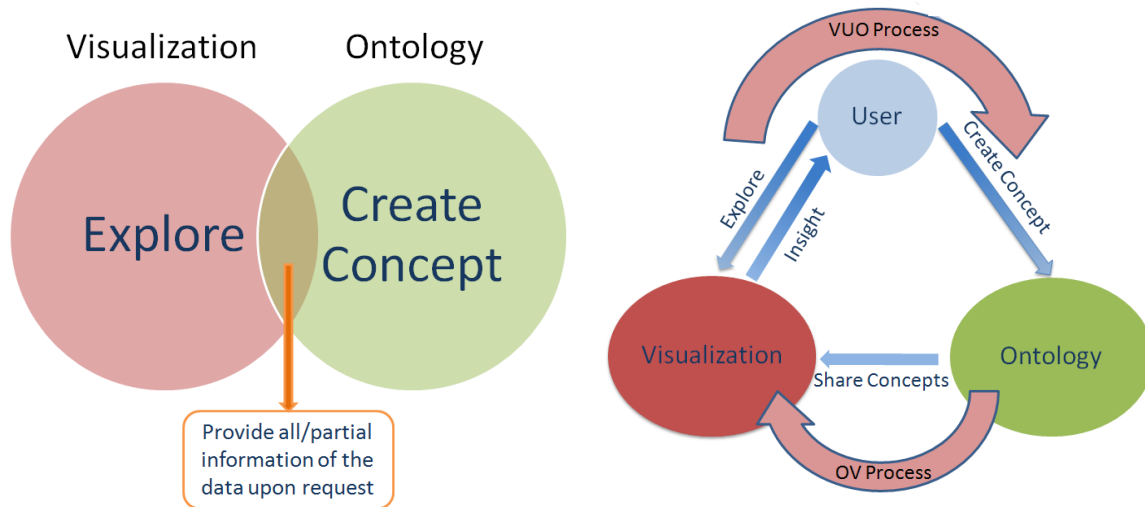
Visualization

Ontology

Explore

Create Concept

Provide all/partial information of the data upon request

VUO Process

User

Explore

Insight

Create Concept

Visualization

Share Concepts

Ontology

OV Process